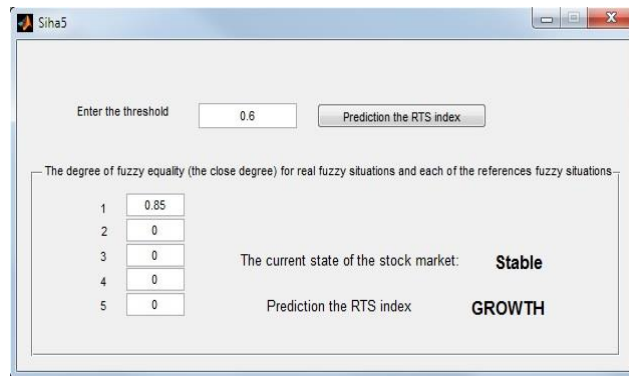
Siha5

Enter the threshold
0.6
Prediction the RTS index

The degree of fuzzy equality (the close degree) for real fuzzy situations and each of the references fuzzy situations

1 0.85
2 0
3 0
4 0
5 0

The current state of the stock market: Stable

Prediction the RTS index GROWTH